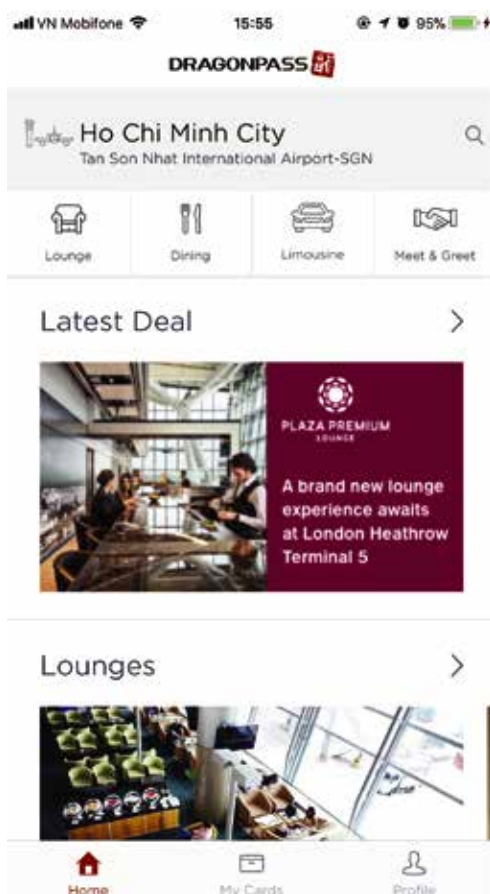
VN Mobifone 15:55 95%

DRAGONPASS

Ho Chi Minh City
Tan Son Nhat International Airport-SGN

Lounge
Dining
Limousine
Meet & Greet

Latest Deal

PLAZA PREMIUM
LOUNGE

A brand new lounge experience awaits at London Heathrow Terminal 5

Lounges

Home
My Cards
Profile